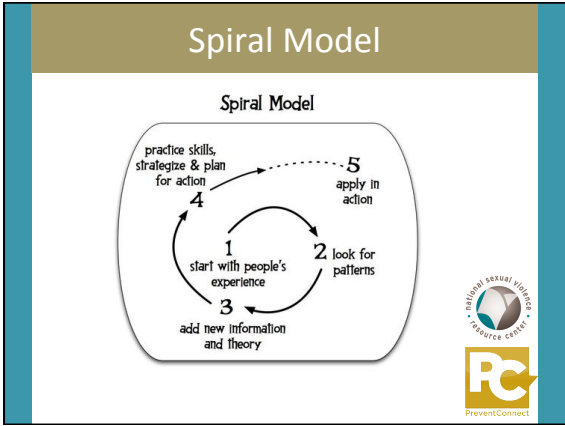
Spiral Model

Spiral Model

practice skills, strategize & plan for action
4

5
apply in action

1
start with people's experience

2 look for patterns

3
add new information and theory

national sexual violence resource center

PC
PreventConnect